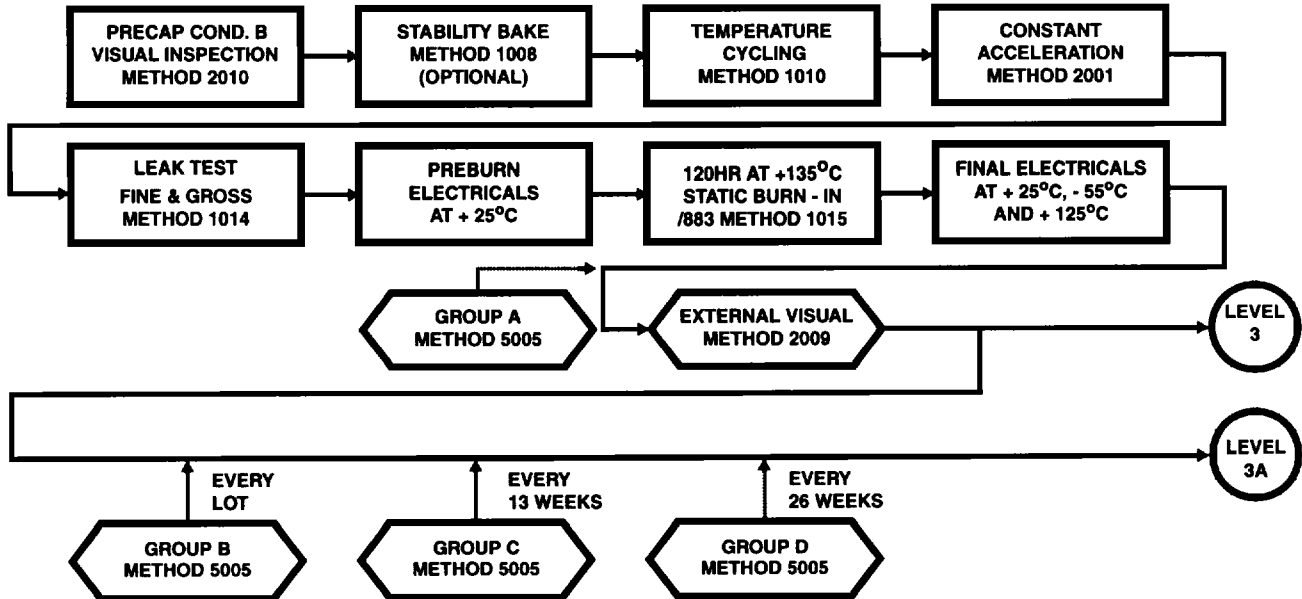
PRECAP COND. B
VISUAL INSPECTION
METHOD 2010

STABILITY BAKE
METHOD 1008
(OPTIONAL)

TEMPERATURE
CYCLING
METHOD 1010

CONSTANT
ACCELERATION
METHOD 2001

LEAK TEST
FINE & GROSS
METHOD 1014

PREBURN
ELECTRICALS
AT + 25$^{o}$C

120HR AT +135$^{o}$C
STATIC BURN - IN
/883 METHOD 1015

FINAL ELECTRICALS
AT + 25$^{o}$C, - 55$^{o}$C
AND + 125$^{o}$C

GROUP A
METHOD 5005

EXTERNAL VISUAL
METHOD 2009

LEVEL
3

LEVEL
3A

EVERY
LOT

EVERY
13 WEEKS

EVERY
26 WEEKS

GROUP B
METHOD 5005

GROUP C
METHOD 5005

GROUP D
METHOD 5005